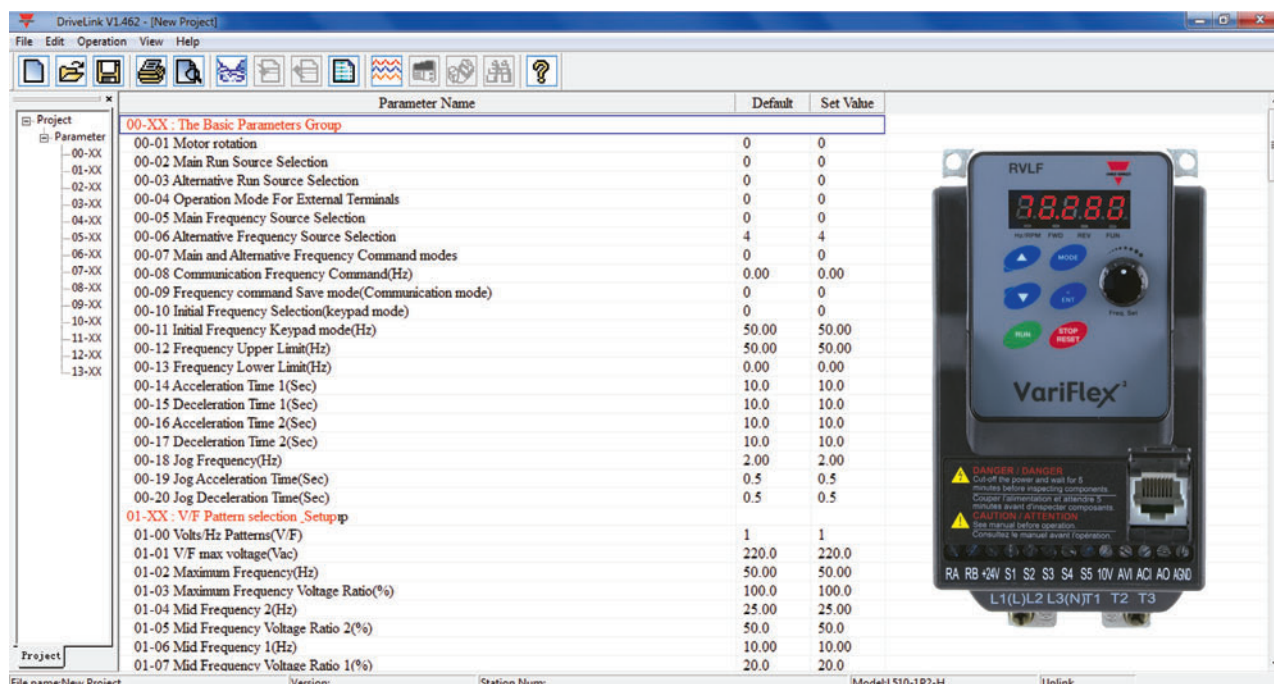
DriveLink V1.462 - [New Project]

File Edit Operation View Help

Project
Parameter
00-XX
01-XX
02-XX
03-XX
04-XX
05-XX
06-XX
07-XX
08-XX
09-XX
10-XX
11-XX
12-XX
13-XX

Project

| Parameter Name | Default | Set Value |
|---|---|---|
| 00-XX : The Basic Parameters Group | | |
| 00-01 Motor rotation | 0 | 0 |
| 00-02 Main Run Source Selection | 0 | 0 |
| 00-03 Alternative Run Source Selection | 0 | 0 |
| 00-04 Operation Mode For External Terminals | 0 | 0 |
| 00-05 Main Frequency Source Selection | 0 | 0 |
| 00-06 Alternative Frequency Source Selection | 4 | 4 |
| 00-07 Main and Alternative Frequency Command modes | 0 | 0 |
| 00-08 Communication Frequency Command(Hz) | 0.00 | 0.00 |
| 00-09 Frequency command Save mode(Communication mode) | 0 | 0 |
| 00-10 Initial Frequency Selection(keypad mode) | 0 | 0 |
| 00-11 Initial Frequency Keypad mode(Hz) | 50.00 | 50.00 |
| 00-12 Frequency Upper Limit(Hz) | 50.00 | 50.00 |
| 00-13 Frequency Lower Limit(Hz) | 0.00 | 0.00 |
| 00-14 Acceleration Time 1(Sec) | 10.0 | 10.0 |
| 00-15 Deceleration Time 1(Sec) | 10.0 | 10.0 |
| 00-16 Acceleration Time 2(Sec) | 10.0 | 10.0 |
| 00-17 Deceleration Time 2(Sec) | 10.0 | 10.0 |
| 00-18 Jog Frequency(Hz) | 2.00 | 2.00 |
| 00-19 Jog Acceleration Time(Sec) | 0.5 | 0.5 |
| 00-20 Jog Deceleration Time(Sec) | 0.5 | 0.5 |
| 01-XX : V/F Pattern selection _Setup | | |
| 01-00 Volts/Hz Patterns(V/F) | 1 | 1 |
| 01-01 V/F max voltage(Vac) | 220.0 | 220.0 |
| 01-02 Maximum Frequency(Hz) | 50.00 | 50.00 |
| 01-03 Maximum Frequency Voltage Ratio(%) | 100.0 | 100.0 |
| 01-04 Mid Frequency 2(Hz) | 25.00 | 25.00 |
| 01-05 Mid Frequency Voltage Ratio 2(%) | 50.0 | 50.0 |
| 01-06 Mid Frequency 1(Hz) | 10.00 | 10.00 |
| 01-07 Mid Frequency Voltage Ratio 1(%) | 20.0 | 20.0 |

RVLF
8.8.8.8.8
Hz/RPM FWD REV FUN
MODE
ENT
Freq. Set
RUN
STOP RESET
VariFlex³
DANGER / DANGER
Cut-off the power and wait for 5 minutes before inspecting components.
Couper l'alimentation et attendre 5 minutes avant d'inspecter composants.
CAUTION / ATTENTION
See manual before operation.
Consultez le manuel avant l'opération.
RA RB +24V S1 S2 S3 S4 S5 10V AVI ACI AO AGND
L1(L) L2 L3(N) T1 T2 T3

File name:New Project Version: Station Num: Model:L510-1P2-H Unlink